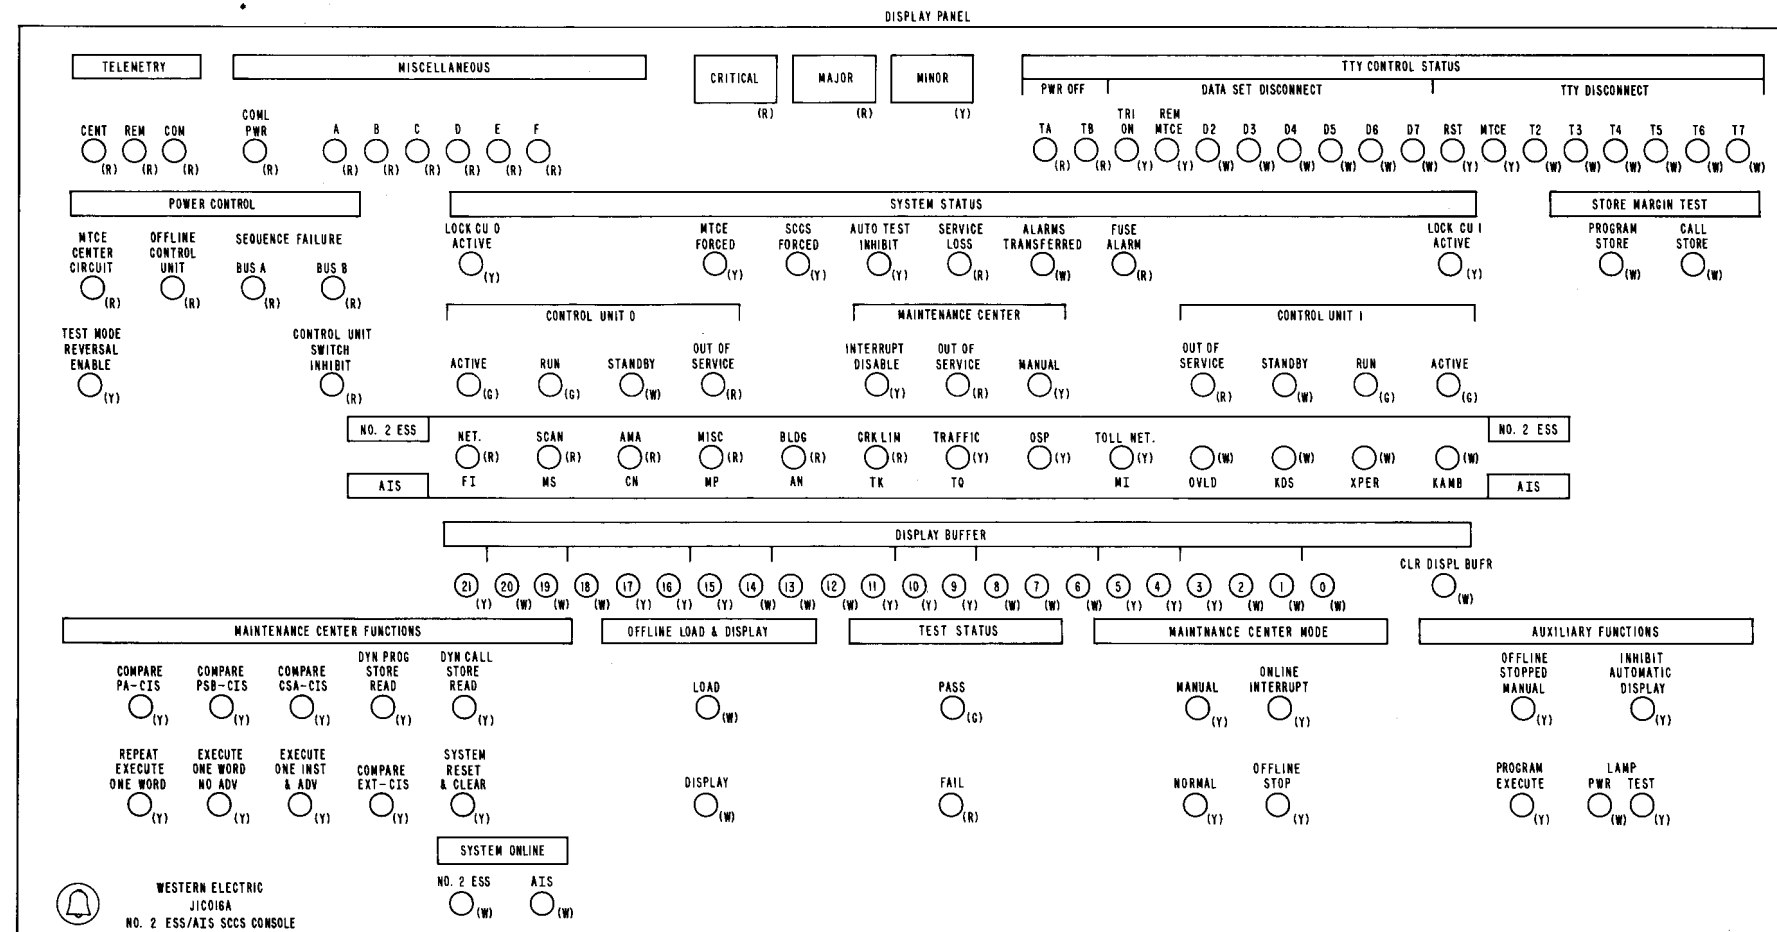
DISPLAY PANEL

TELEMETRY

CENT (R) REM (R) CON (R)

MISCELLANEOUS

COML PWR (R)

A (R) B (R) C (R) D (R) E (R) F (R)

CRITICAL (R)

MAJOR (R)

MINOR (Y)

TTY CONTROL STATUS

PWR OFF

DATA SET DISCONNECT

TTY DISCONNECT

TA (R) TB (R) TRI ON (Y) REM MTCE (Y) D2 (W) D3 (W) D4 (W) D5 (W) D6 (W) D7 (W) RST (Y) MTCE (Y) T2 (W) T3 (W) T4 (W) T5 (W) T6 (W) T7 (W)

POWER CONTROL

MTCE CENTER CIRCUIT (R)

OFFLINE CONTROL UNIT (R)

SEQUENCE FAILURE

BUS A (R) BUS B (R)

TEST MODE REVERSAL ENABLE (Y)

CONTROL UNIT SWITCH INHIBIT (R)

SYSTEM STATUS

LOCK CU 0 ACTIVE (Y)

MTCE FORCED (Y)

SCCS FORCED (Y)

AUTO TEST INHIBIT (Y)

SERVICE LOSS (R)

ALARMS TRANSFERRED (W)

FUSE ALARM (R)

LOCK CU I ACTIVE (Y)

STORE MARGIN TEST

PROGRAM STORE (W)

CALL STORE (W)

CONTROL UNIT 0

ACTIVE (G) RUN (G) STANDBY (W) OUT OF SERVICE (R)

MAINTENANCE CENTER

INTERRUPT DISABLE (Y) OUT OF SERVICE (R) MANUAL (Y)

CONTROL UNIT I

OUT OF SERVICE (R) STANDBY (W) RUN (G) ACTIVE (G)

NO. 2 ESS

NET. (R) SCAN (R) AMA (R) MISC (R) BLDG (R) CRK LIN (R) TRAFFIC (Y) OSP (Y) TOLL NET. (Y) (W) (W) (W) (W)

NO. 2 ESS

AIS

FI MS CN MP AN TK TQ MI OVLD KDS XPER KAMB

AIS

DISPLAY BUFFER

21 (Y) 20 (W) 19 (W) 18 (W) 17 (Y) 16 (Y) 15 (Y) 14 (W) 13 (W) 12 (W) 11 (Y) 10 (Y) 9 (Y) 8 (W) 7 (W) 6 (W) 5 (Y) 4 (Y) 3 (Y) 2 (W) 1 (W) 0 (W)

CLR DISPL BUFR (W)

MAINTENANCE CENTER FUNCTIONS

COMPARE PA-CIS (Y)

COMPARE PSB-CIS (Y)

COMPARE CSA-CIS (Y)

DYN PROG STORE READ (Y)

DYN CALL STORE READ (Y)

REPEAT EXECUTE ONE WORD (Y)

EXECUTE ONE WORD NO ADV (Y)

EXECUTE ONE INST & ADV (Y)

COMPARE EXT-CIS (Y)

SYSTEM RESET & CLEAR (Y)

OFFLINE LOAD & DISPLAY

LOAD (W)

DISPLAY (W)

TEST STATUS

PASS (G)

FAIL (R)

MAINTNANCE CENTER MODE

MANUAL (Y)

ONLINE INTERRUPT (Y)

NORMAL (Y)

OFFLINE STOP (Y)

AUXILIARY FUNCTIONS

OFFLINE STOPPED MANUAL (Y)

INHIBIT AUTOMATIC DISPLAY (Y)

PROGRAM EXECUTE (Y)

LAMP PWR (W) TEST (Y)

SYSTEM ONLINE

NO. 2 ESS (W) AIS (W)

WESTERN ELECTRIC
J1C016A
NO. 2 ESS/AIS SCCS CONSOLE